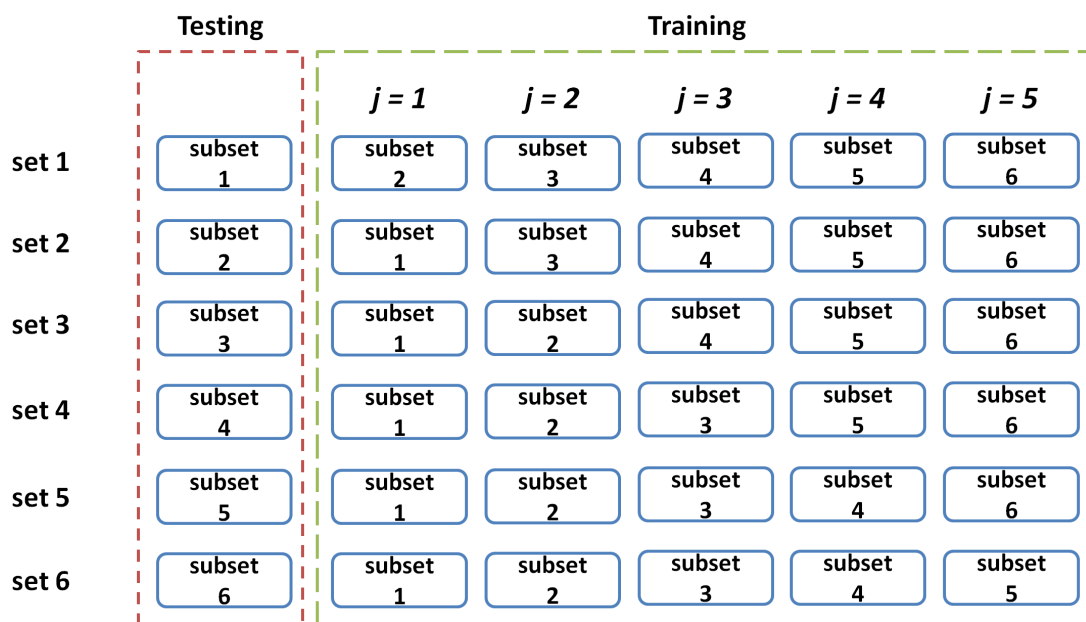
|  | Testing | Training |  |  |  |  |
|---|---|---|---|---|---|---|
|  |  | $j = 1$ | $j = 2$ | $j = 3$ | $j = 4$ | $j = 5$ |
| set 1 | subset 1 | subset 2 | subset 3 | subset 4 | subset 5 | subset 6 |
| set 2 | subset 2 | subset 1 | subset 3 | subset 4 | subset 5 | subset 6 |
| set 3 | subset 3 | subset 1 | subset 2 | subset 4 | subset 5 | subset 6 |
| set 4 | subset 4 | subset 1 | subset 2 | subset 3 | subset 5 | subset 6 |
| set 5 | subset 5 | subset 1 | subset 2 | subset 3 | subset 4 | subset 6 |
| set 6 | subset 6 | subset 1 | subset 2 | subset 3 | subset 4 | subset 5 |